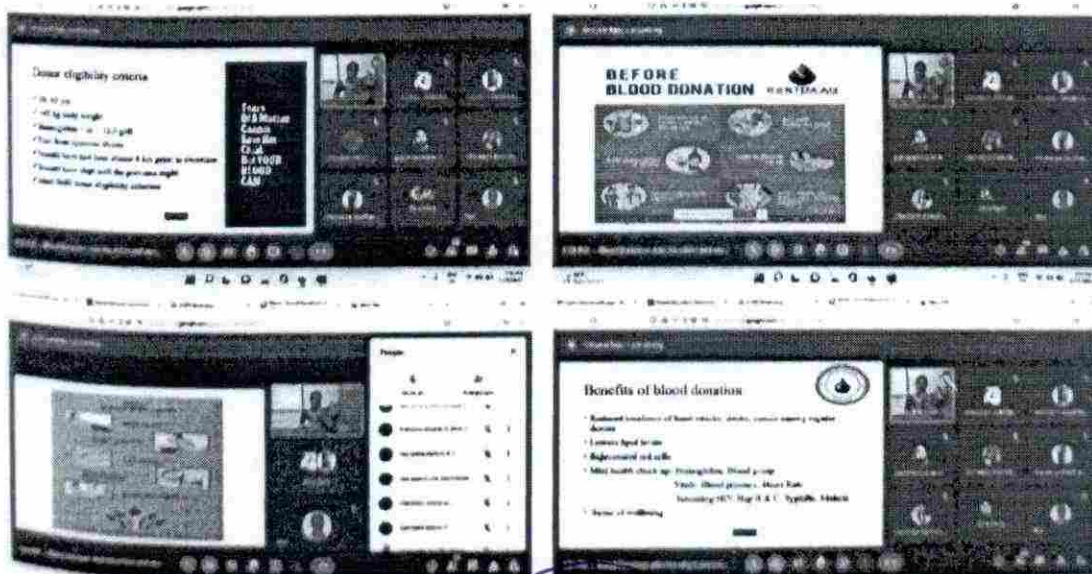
Donor eligibility criteria

Tears
Of A Mother
Cannot
Save Her
Child.
But YOUR
BLOOD
CAN

BEFORE
BLOOD DONATION

People

Benefits of blood donation

• Reduced incidence of heart attacks, stroke, cancer among regular donors
• Lowers lipid levels
• Rejuvenated red cells
• Mini health check up: Hemoglobin, Blood group
Vitals: Blood pressure, Heart Rate
Screening HIV, Hep B & C, Syphilis, Malaria
• Sense of wellbeing